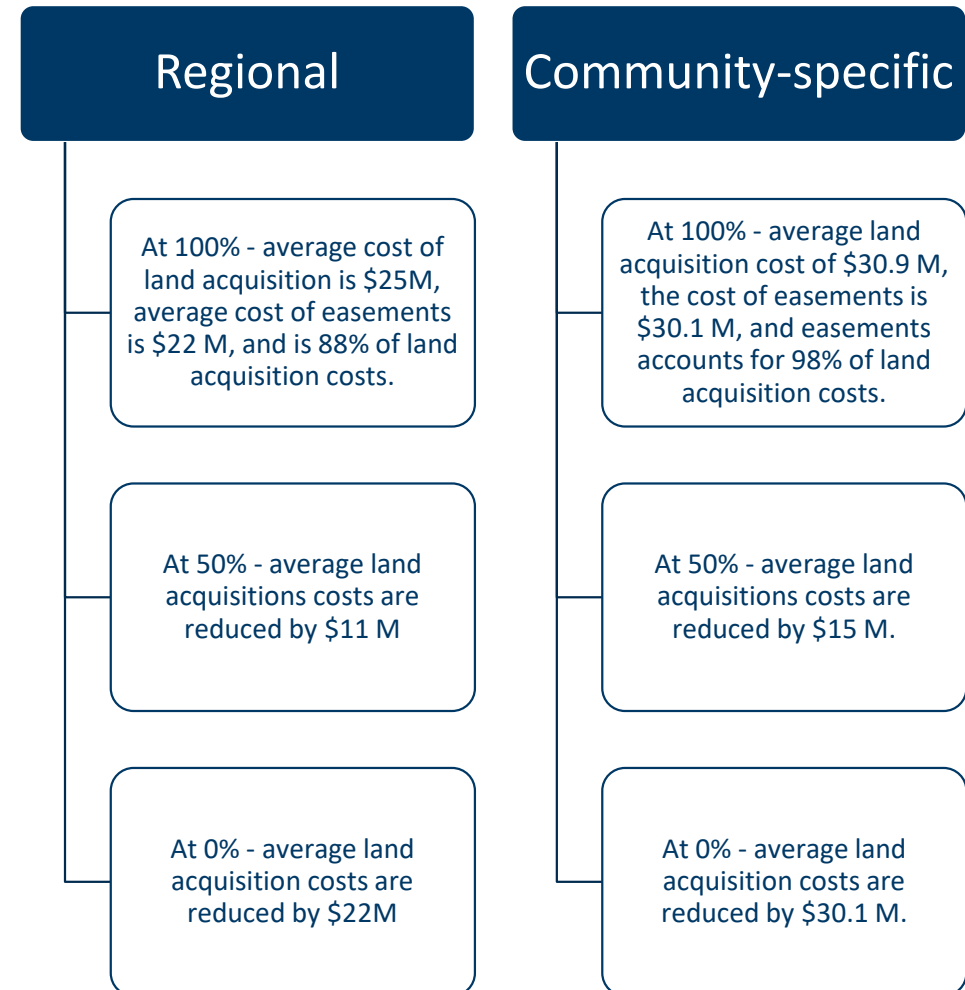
Regional

At 100% - average cost of land acquisition is \$25M, average cost of easements is \$22 M, and is 88% of land acquisition costs.

At 50% - average land acquisitions costs are reduced by \$11 M

At 0% - average land acquisition costs are reduced by \$22M

Community-specific

At 100% - average land acquisition cost of \$30.9 M, the cost of easements is \$30.1 M, and easements accounts for 98% of land acquisition costs.

At 50% - average land acquisitions costs are reduced by \$15 M.

At 0% - average land acquisition costs are reduced by \$30.1 M.